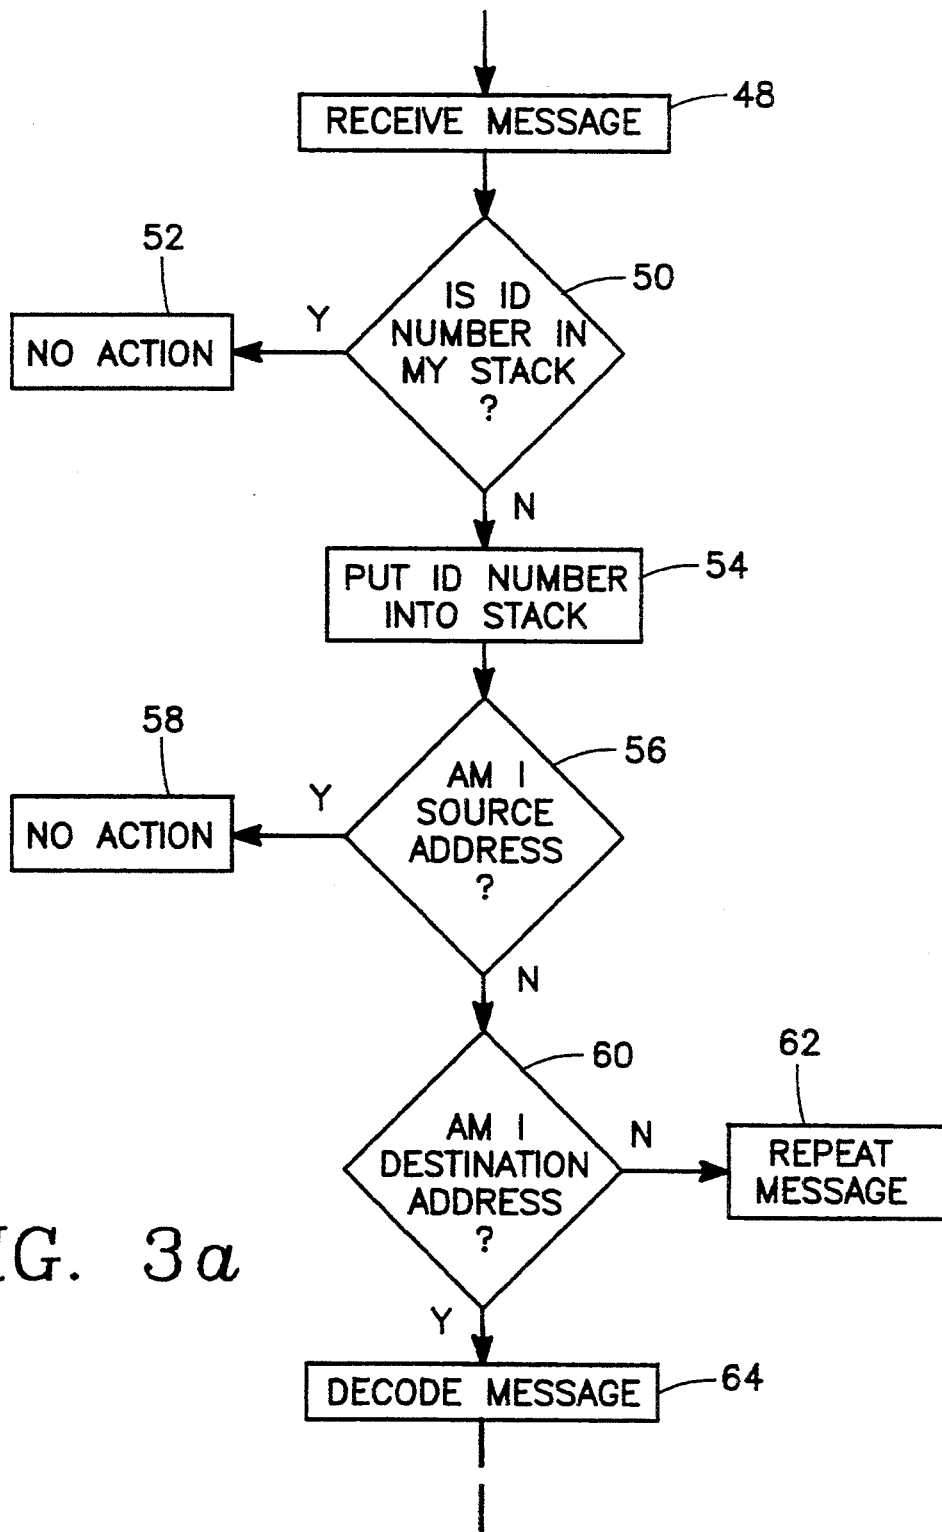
RECEIVE MESSAGE
48

52
NO ACTION
Y
IS ID NUMBER IN MY STACK ?
50
N

PUT ID NUMBER INTO STACK
54

58
NO ACTION
Y
AM I SOURCE ADDRESS ?
56
N

AM I DESTINATION ADDRESS ?
60
N
62
REPEAT MESSAGE

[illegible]G. 3a

Y
DECODE MESSAGE
64